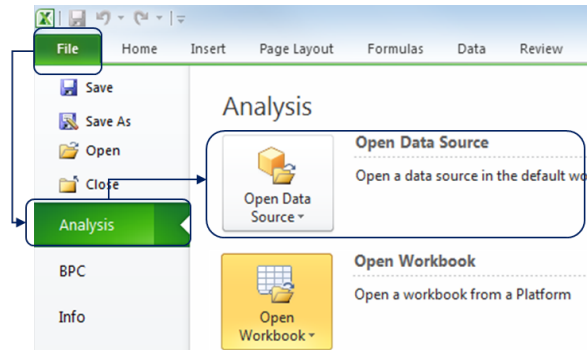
File
Home
Insert
Page Layout
Formulas
Data
Review

Save
Save As
Open
Close
Analysis
BPC
Info

Analysis

Open Data Source

Open Data Source
Open a data source in the default wo

Open Workbook

Open Workbook
Open a workbook from a Platform